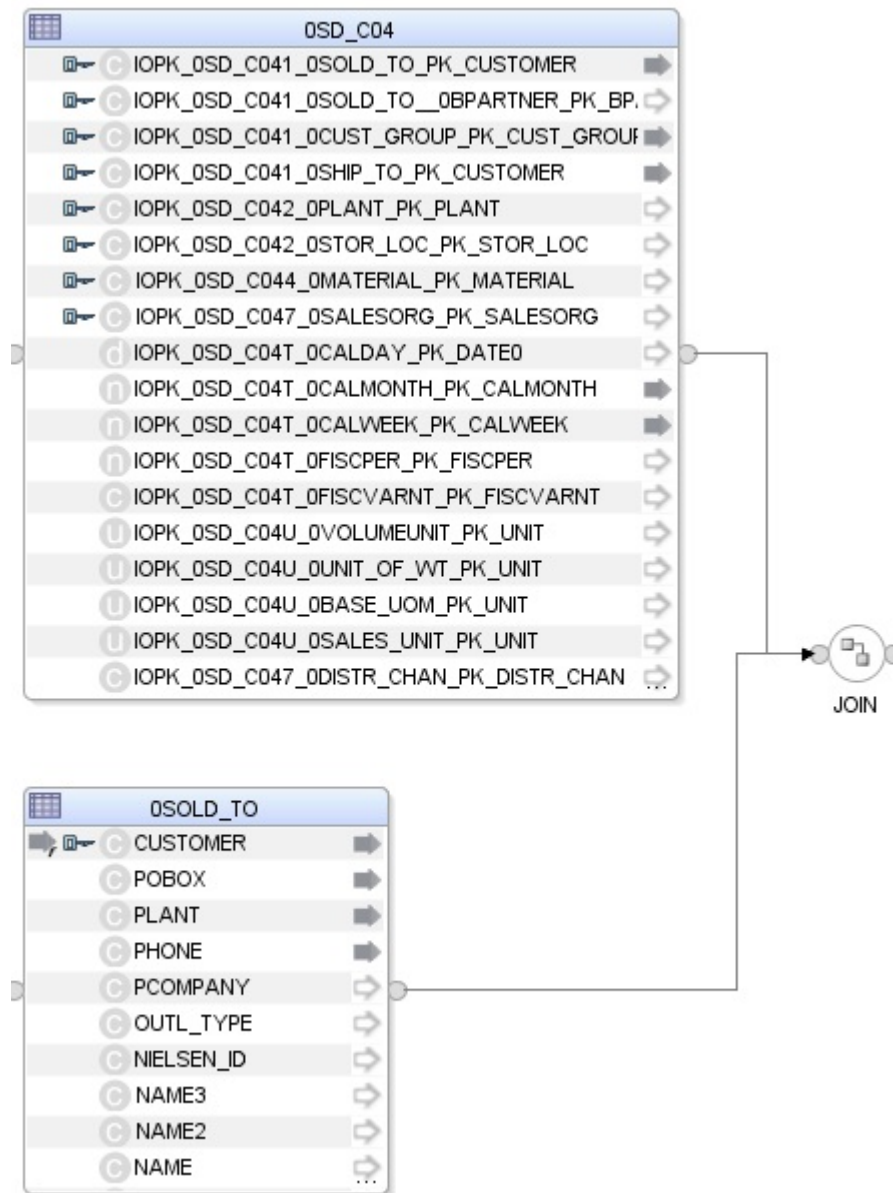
0SD_C04

IOPK_0SD_C041_0SOLD_TO_PK_CUSTOMER
IOPK_0SD_C041_0SOLD_TO__0BPARTNER_PK_BP.
IOPK_0SD_C041_0CUST_GROUP_PK_CUST_GROUI
IOPK_0SD_C041_0SHIP_TO_PK_CUSTOMER
IOPK_0SD_C042_0PLANT_PK_PLANT
IOPK_0SD_C042_0STOR_LOC_PK_STOR_LOC
IOPK_0SD_C044_0MATERIAL_PK_MATERIAL
IOPK_0SD_C047_0SALESORG_PK_SALESORG
IOPK_0SD_C04T_0CALDAY_PK_DATE0
IOPK_0SD_C04T_0CALMONTH_PK_CALMONTH
IOPK_0SD_C04T_0CALWEEK_PK_CALWEEK
IOPK_0SD_C04T_0FISCPER_PK_FISCPER
IOPK_0SD_C04T_0FISCVARNT_PK_FISCVARNT
IOPK_0SD_C04U_0VOLUMEUNIT_PK_UNIT
IOPK_0SD_C04U_0UNIT_OF_WT_PK_UNIT
IOPK_0SD_C04U_0BASE_UOM_PK_UNIT
IOPK_0SD_C04U_0SALES_UNIT_PK_UNIT
IOPK_0SD_C047_0DISTR_CHAN_PK_DISTR_CHAN

JOIN

0SOLD_TO

CUSTOMER
POBOX
PLANT
PHONE
PCOMPANY
OUTL_TYPE
NIELSEN_ID
NAME3
NAME2
NAME